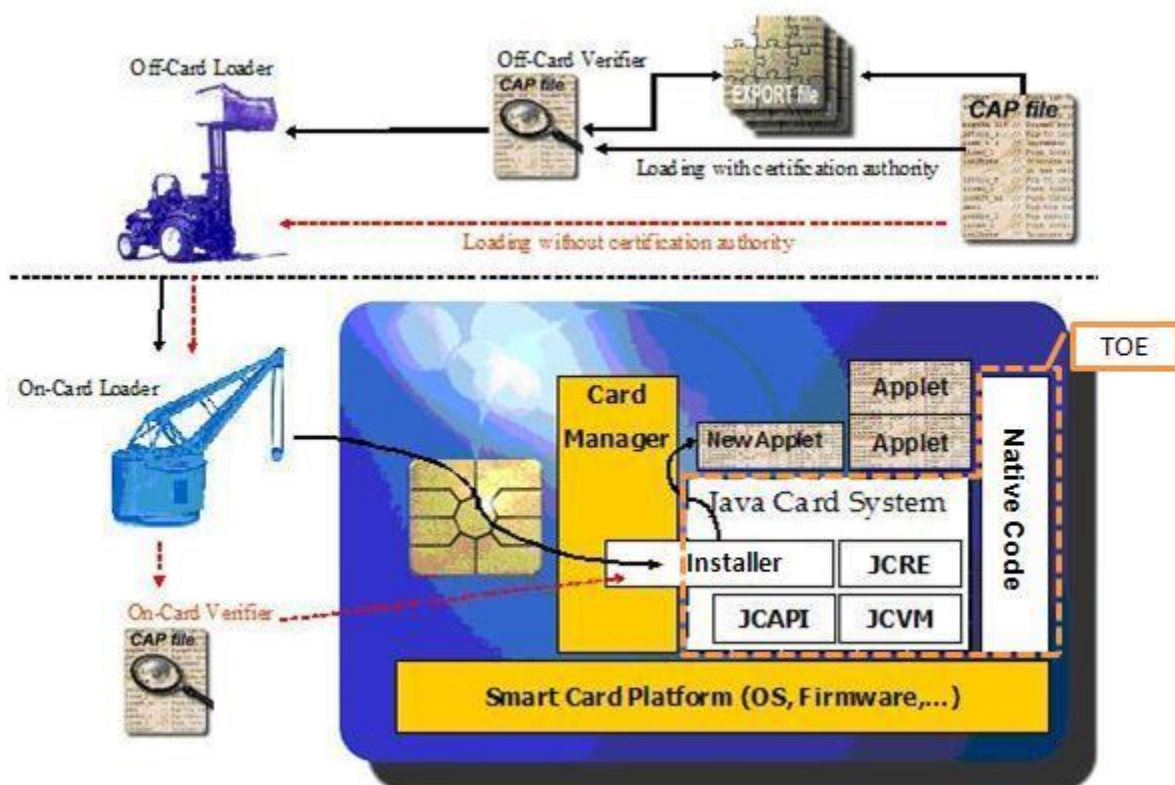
Off-Card Loader

Off-Card Verifier

CAP file

EXPORT file

CAP file

Loading with certification authority

Loading without certification authority

TOE

On-Card Loader

Card Manager

New Applet

Applet

Applet

Native Code

Java Card System

Installer

JCRE

JCAPI

JCVM

On-Card Verifier

CAP file

Smart Card Platform (OS, Firmware,...)